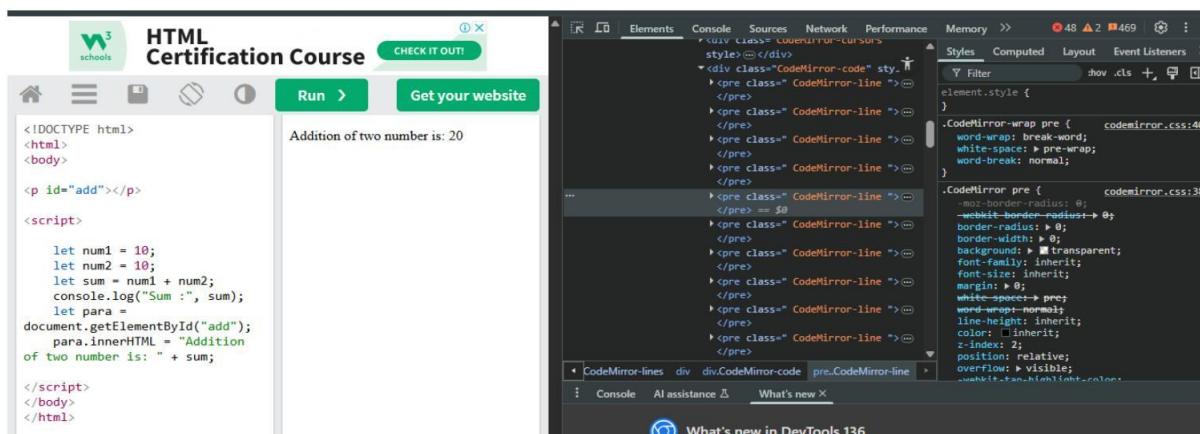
w3schools
HTML Certification Course
CHECK IT OUT!

Run ❯
Get your website

<!DOCTYPE html>
<html>
<body>

<p id="add"></p>

<script>

let num1 = 10;
let num2 = 10;
let sum = num1 + num2;
console.log("Sum :", sum);
let para = document.getElementById("add");
para.innerHTML = "Addition of two number is: " + sum;

</script>
</body>
</html>

Addition of two number is: 20

Elements Console Sources Network Performance Memory >> ⊗48 ⚠2 ▮469

<div class="CodeMirror-cursors" style>⋯</div>
▾<div class="CodeMirror-code" sty
▸<pre class=" CodeMirror-line ">⋯</pre>
▸<pre class=" CodeMirror-line ">⋯</pre>
▸<pre class=" CodeMirror-line ">⋯</pre>
▸<pre class=" CodeMirror-line ">⋯</pre>
▸<pre class=" CodeMirror-line ">⋯</pre> == $0
▸<pre class=" CodeMirror-line ">⋯</pre>
▸<pre class=" CodeMirror-line ">⋯</pre>
▸<pre class=" CodeMirror-line ">⋯</pre>
▸<pre class=" CodeMirror-line ">⋯</pre>
▸<pre class=" CodeMirror-line ">⋯</pre>

CodeMirror-lines div div.CodeMirror-code pre..CodeMirror-line

Styles Computed Layout Event Listeners
Filter :hov .cls
element.style {
}
.CodeMirror-wrap pre { codemirror.css:4
word-wrap: break-word;
white-space: ▸ pre-wrap;
word-break: normal;
}
.CodeMirror pre { codemirror.css:3
-moz-border-radius: 0;
-webkit-border-radius: ▸ 0;
border-radius: ▸ 0;
border-width: ▸ 0;
background: ▸ transparent;
font-family: inherit;
font-size: inherit;
margin: ▸ 0;
white-space: ▸ pre;
word-wrap: normal;
line-height: inherit;
color: inherit;
z-index: 2;
position: relative;
overflow: ▸ visible;
-webkit-tap-highlight-color:

Console AI assistance What's new ×
What's new in DevTools 136